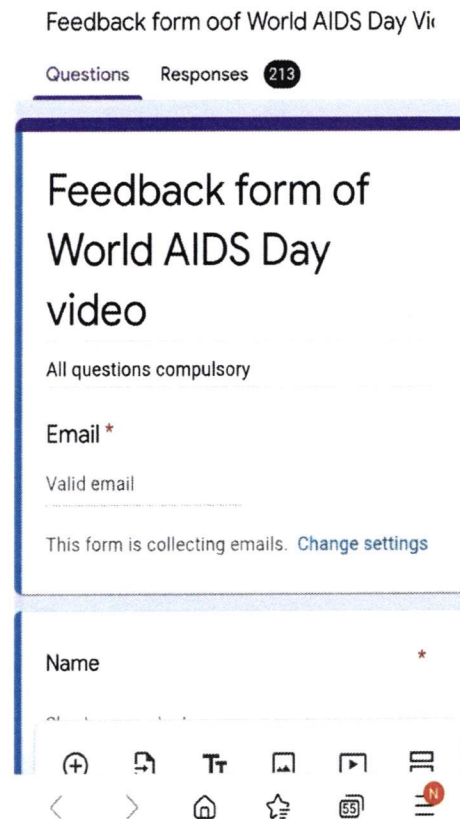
Feedback form oof World AIDS Day Vi

Questions Responses 213

Feedback form of World AIDS Day video

All questions compulsory

Email *

Valid email

This form is collecting emails. Change settings

Name *

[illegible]

55

N